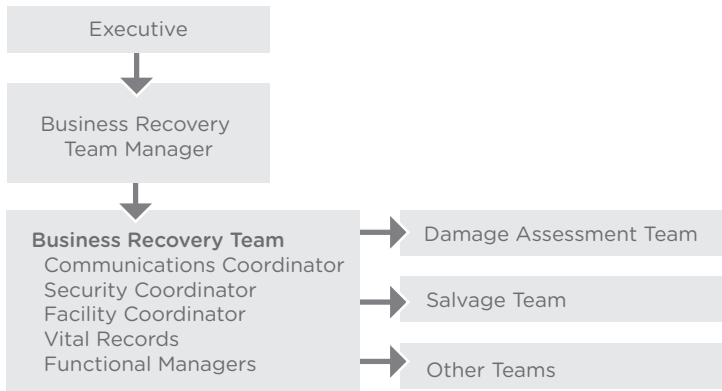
Executive

Business Recovery Team Manager

Business Recovery Team
Communications Coordinator
Security Coordinator
Facility Coordinator
Vital Records
Functional Managers

Damage Assessment Team

Salvage Team

Other Teams